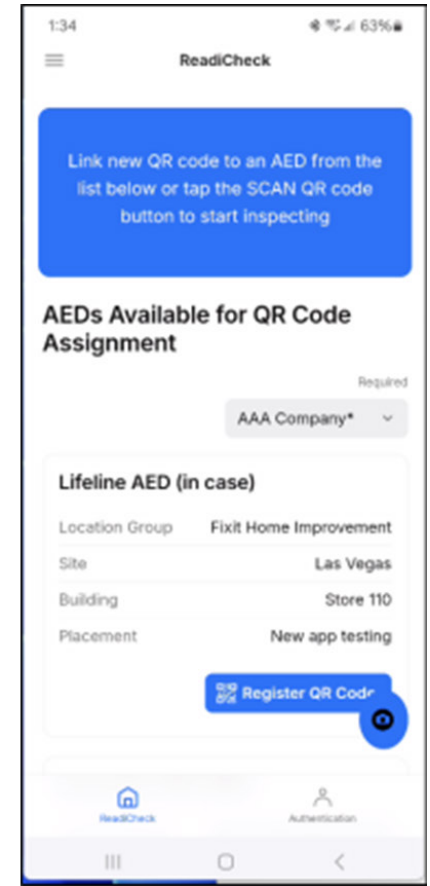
1:34

63%

ReadiCheck

Link new QR code to an AED from the list below or tap the SCAN QR code button to start inspecting

AEDs Available for QR Code Assignment

Required

AAA Company*

Lifeline AED (in case)

| Location Group | Fixit Home Improvement |
|---|---|
| Site | Las Vegas |
| Building | Store 110 |
| Placement | New app testing |

Register QR Code

ReadiCheck

Authentication